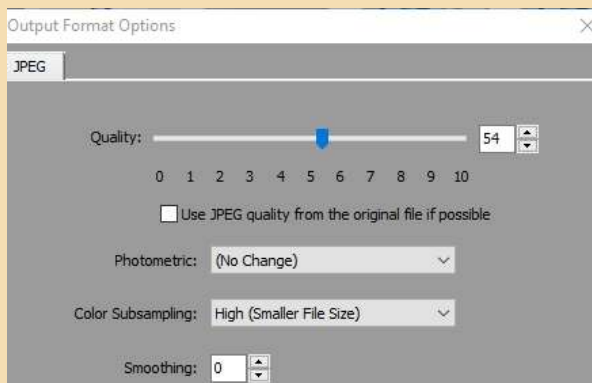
Output Format Options

JPEG

Quality: 54

0 1 2 3 4 5 6 7 8 9 10

Use JPEG quality from the original file if possible

Photometric: (No Change)

Color Subsampling: High (Smaller File Size)

Smoothing: 0